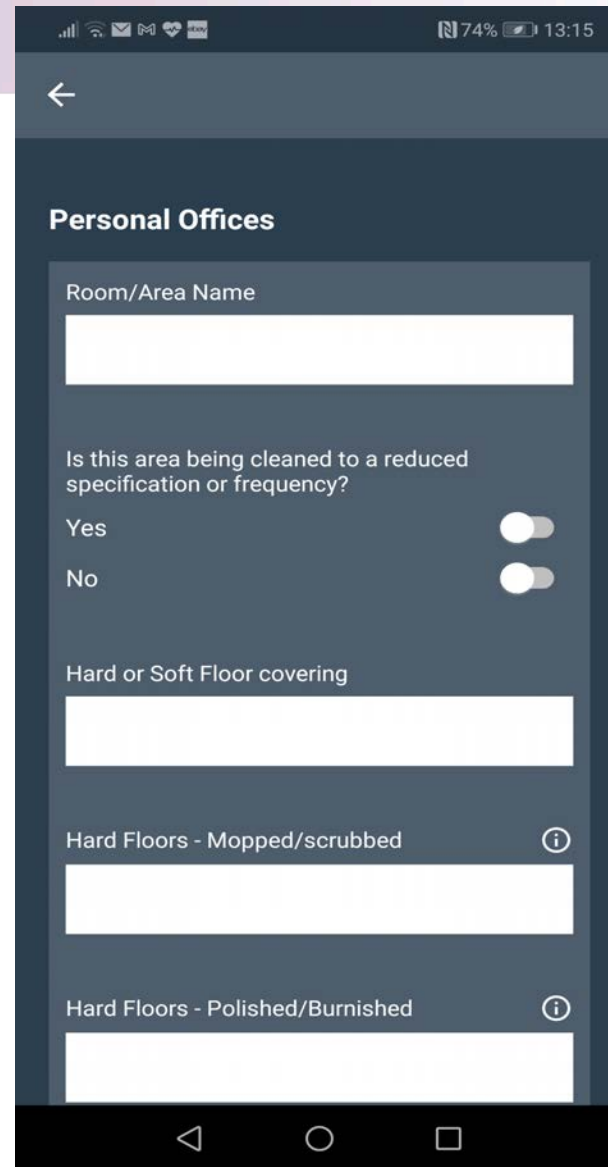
74% 13:15

Personal Offices

Room/Area Name

Is this area being cleaned to a reduced specification or frequency?

Yes

No

Hard or Soft Floor covering

Hard Floors - Mopped/scrubbed

Hard Floors - Polished/Burnished